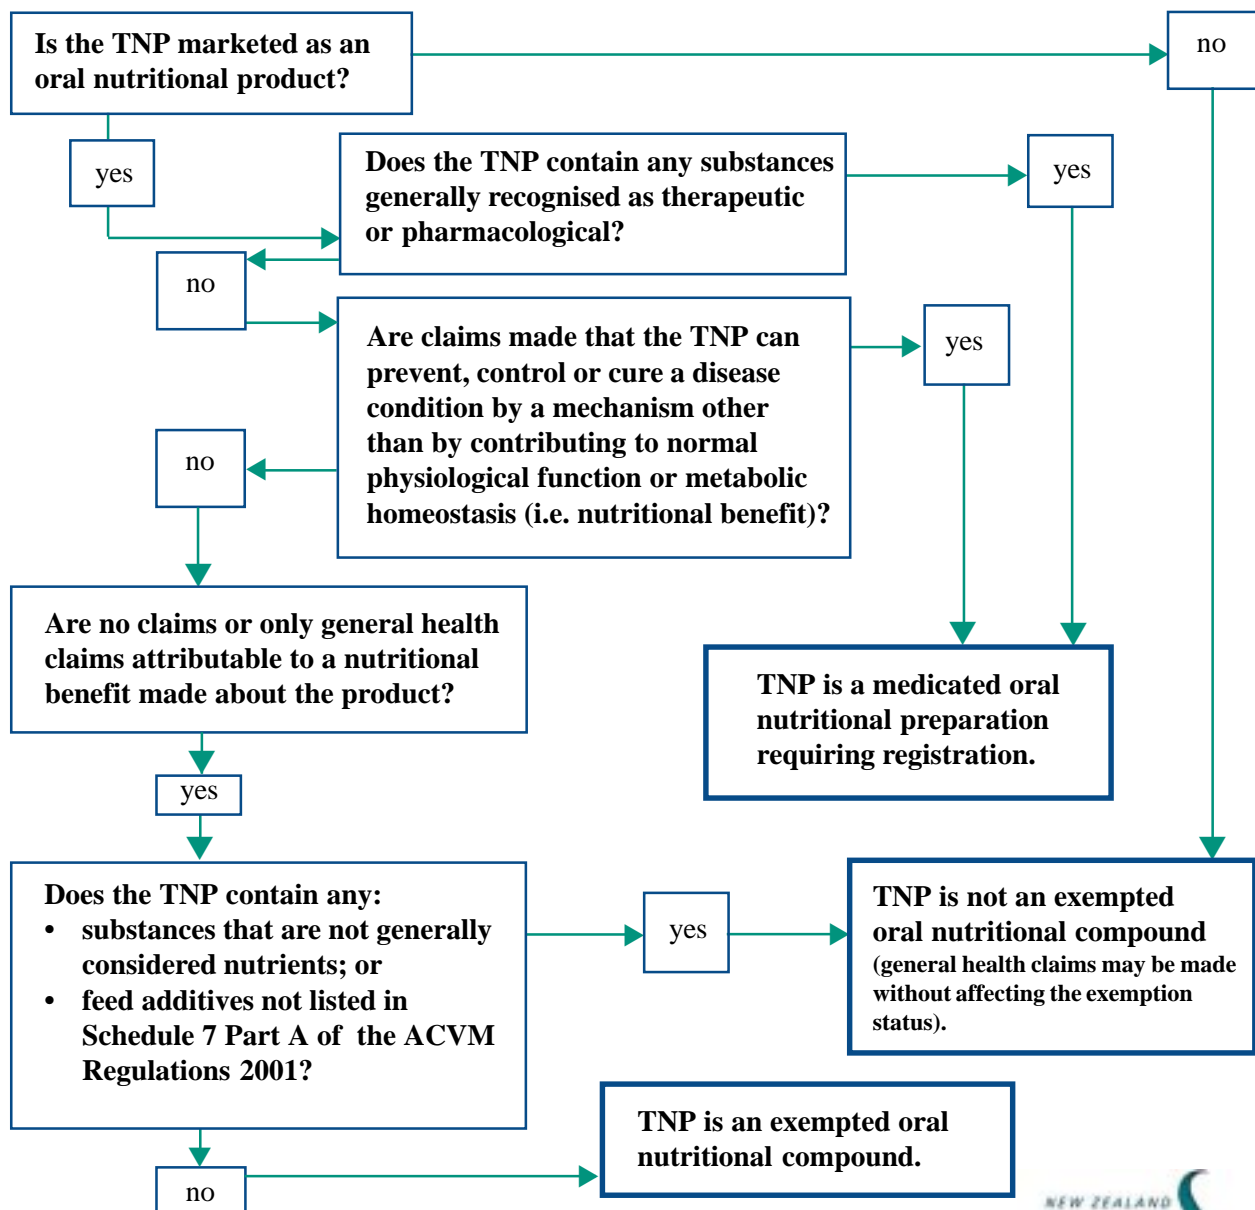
Is the TNP marketed as an oral nutritional product?

no

yes

Does the TNP contain any substances generally recognised as therapeutic or pharmacological?

yes

no

Are claims made that the TNP can prevent, control or cure a disease condition by a mechanism other than by contributing to normal physiological function or metabolic homeostasis (i.e. nutritional benefit)?

yes

no

Are no claims or only general health claims attributable to a nutritional benefit made about the product?

TNP is a medicated oral nutritional preparation requiring registration.

yes

Does the TNP contain any:
• substances that are not generally considered nutrients; or
• feed additives not listed in Schedule 7 Part A of the ACVM Regulations 2001?

yes

TNP is not an exempted oral nutritional compound
(general health claims may be made without affecting the exemption status).

TNP is an exempted oral nutritional compound.

no

NEW ZEALAND